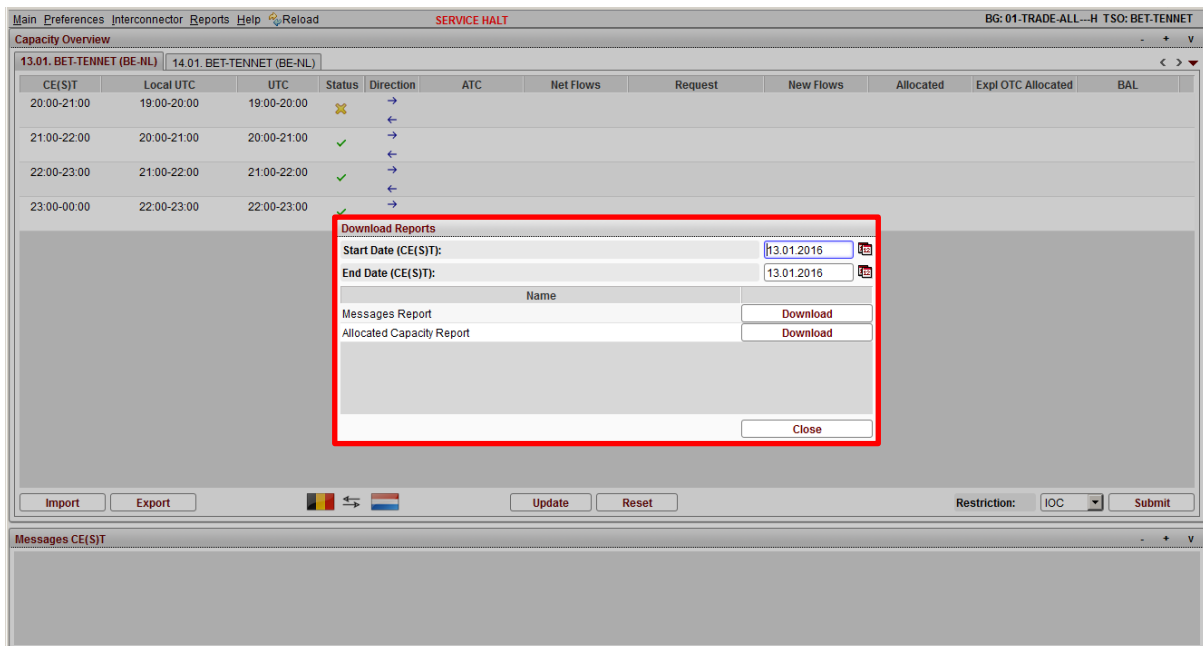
Main Preferences Interconnector Reports Help Reload SERVICE HALT BG: 01-TRADE-ALL---H TSO: BET-TENNET

Capacity Overview - + v

13.01. BET-TENNET (BE-NL) 14.01. BET-TENNET (BE-NL)

| CE(S)T | Local UTC | UTC | Status | Direction | ATC | Net Flows | Request | New Flows | Allocated | Expl OTC Allocated | BAL |
|---|---|---|---|---|---|---|---|---|---|---|---|
| 20:00-21:00 | 19:00-20:00 | 19:00-20:00 | ✗ | → ← | | | | | | | |
| 21:00-22:00 | 20:00-21:00 | 20:00-21:00 | ✓ | → ← | | | | | | | |
| 22:00-23:00 | 21:00-22:00 | 21:00-22:00 | ✓ | → ← | | | | | | | |
| 23:00-00:00 | 22:00-23:00 | 22:00-23:00 | ✓ | → | | | | | | | |

Download Reports

Start Date (CE(S)T): 13.01.2016

End Date (CE(S)T): 13.01.2016

| Name | |
|---|---|
| Messages Report | Download |
| Allocated Capacity Report | Download |

Close

Import Export Update Reset Restriction: IOC Submit

Messages CE(S)T - + v